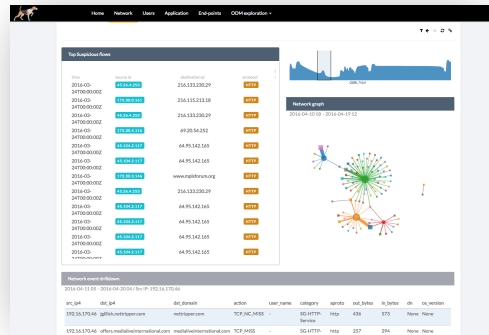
Home Network Users Application End-points ODM exploration

Top Suspicious flows

| time | source ip | destination ip | protocol |
|---|---|---|---|
| 2016-03-24T00:00:00Z | 45.16.4.251 | 216.133.230.29 | HTTP |
| 2016-03-24T00:00:00Z | 170.30.2.161 | 216.115.213.18 | HTTP |
| 2016-03-24T00:00:00Z | 45.16.4.251 | 216.133.230.29 | HTTP |
| 2016-03-24T00:00:00Z | 170.30.4.116 | 69.20.56.252 | HTTP |
| 2016-03-24T00:00:00Z | 45.104.2.117 | 64.95.142.165 | HTTP |
| 2016-03-24T00:00:00Z | 45.104.2.117 | 64.95.142.165 | HTTP |
| 2016-03-24T00:00:00Z | 170.30.5.116 | www.mpisforum.org | HTTP |
| 2016-03-24T00:00:00Z | 45.16.4.251 | 216.133.230.29 | HTTP |
| 2016-03-24T00:00:00Z | 45.104.2.117 | 64.95.142.165 | HTTP |
| 2016-03-24T00:00:00Z | 45.104.2.117 | 64.95.142.165 | HTTP |
| 2016-03-24T00:00:00Z | 45.104.2.117 | 64.95.142.165 | HTTP |

Network graph
2016-04-10 18 - 2016-04-19 12

Network event drilldown
2016-04-11 05 - 2016-04-20 04 / Src IP: 192.16.170.46

| src_ip4 | dst_ip4 | dst_domain | action | user_name | category | aproto | out_bytes | in_bytes | dn | os_version |
|---|---|---|---|---|---|---|---|---|---|---|
| 192.16.170.46 | jgillish.nothitpper.com | nothitpper.com | TCP_NC_MISS | - | SG-HTTP-Service | http | 436 | 573 | None | None |
| 192.16.170.46 | offers.medialiveinternational.com | medialiveinternational.com | TCP_MISS | - | SG-HTTP-Service | http | 257 | 394 | None | None |